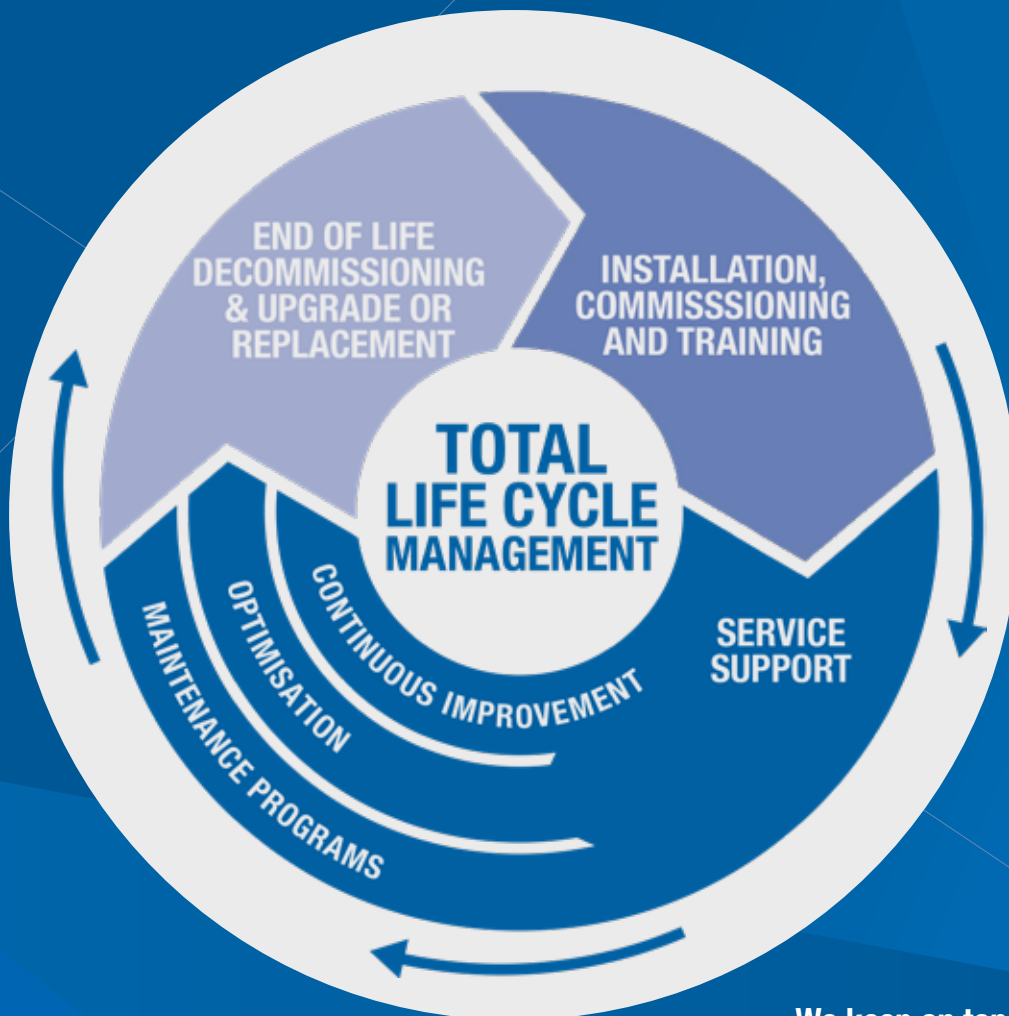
END OF LIFE DECOMMISSIONING & UPGRADE OR REPLACEMENT

INSTALLATION, COMMISSSIONING AND TRAINING

TOTAL LIFE CYCLE MANAGEMENT

SERVICE SUPPORT

CONTINUOUS IMPROVEMENT

OPTIMISATION

MAINTENANCE PROGRAMS

We keep on top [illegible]